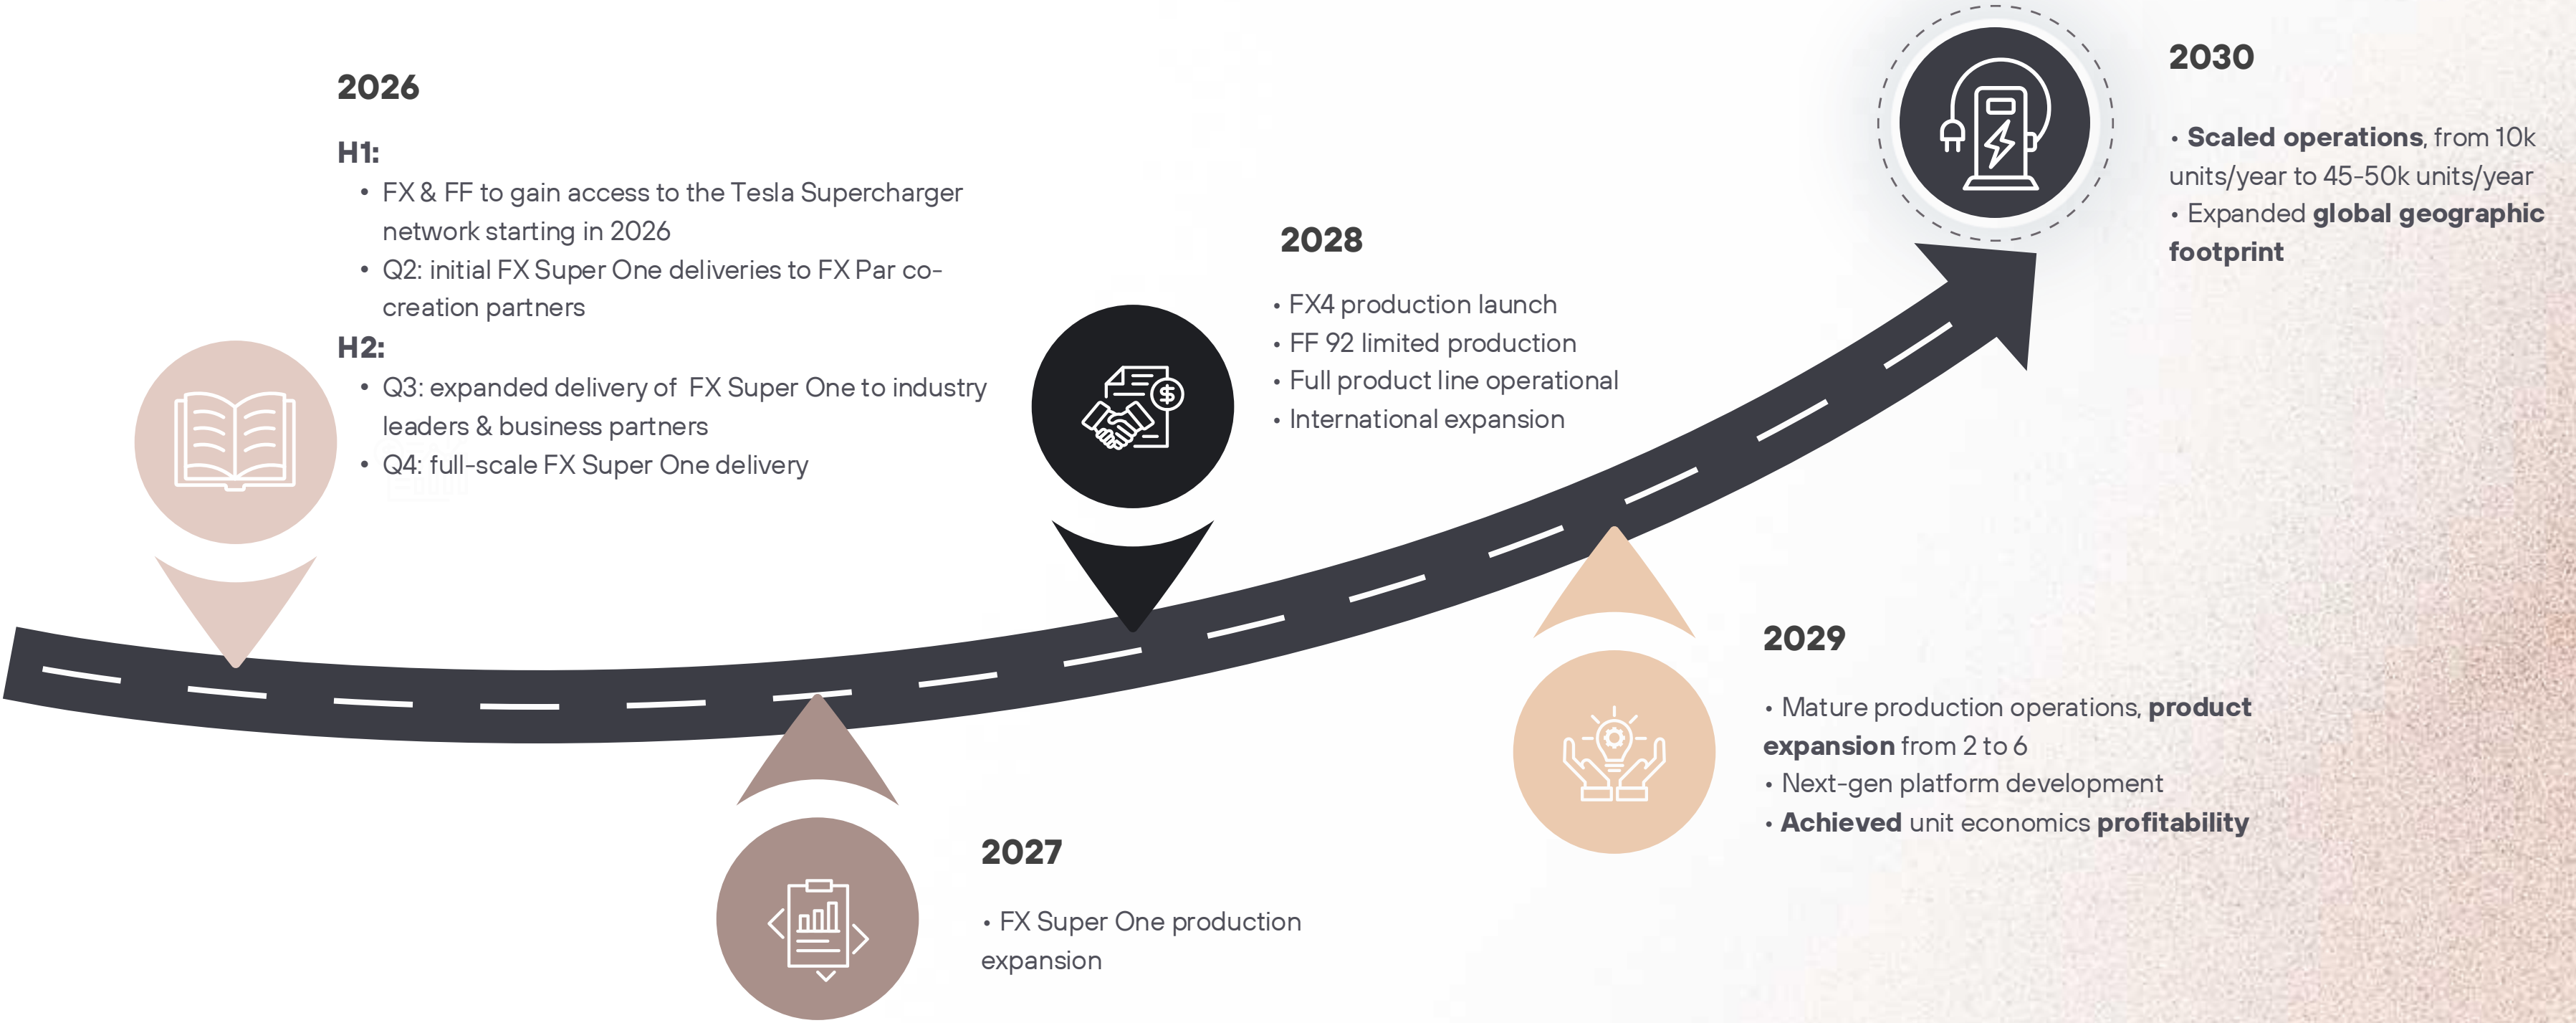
2026

H1:

- FX & FF to gain access to the Tesla Supercharger network starting in 2026
- Q2: initial FX Super One deliveries to FX Par co-creation partners

H2:

- Q3: expanded delivery of FX Super One to industry leaders & business partners
- Q4: full-scale FX Super One delivery

2027

• FX Super One production expansion

2028

• FX4 production launch
• FF 92 limited production
• Full product line operational
• International expansion

2029

• Mature production operations, **product expansion** from 2 to 6
• Next-gen platform development
• **Achieved** unit economics **profitability**

2030

• **Scaled operations**, from 10k units/year to 45-50k units/year
• Expanded **global geographic footprint**